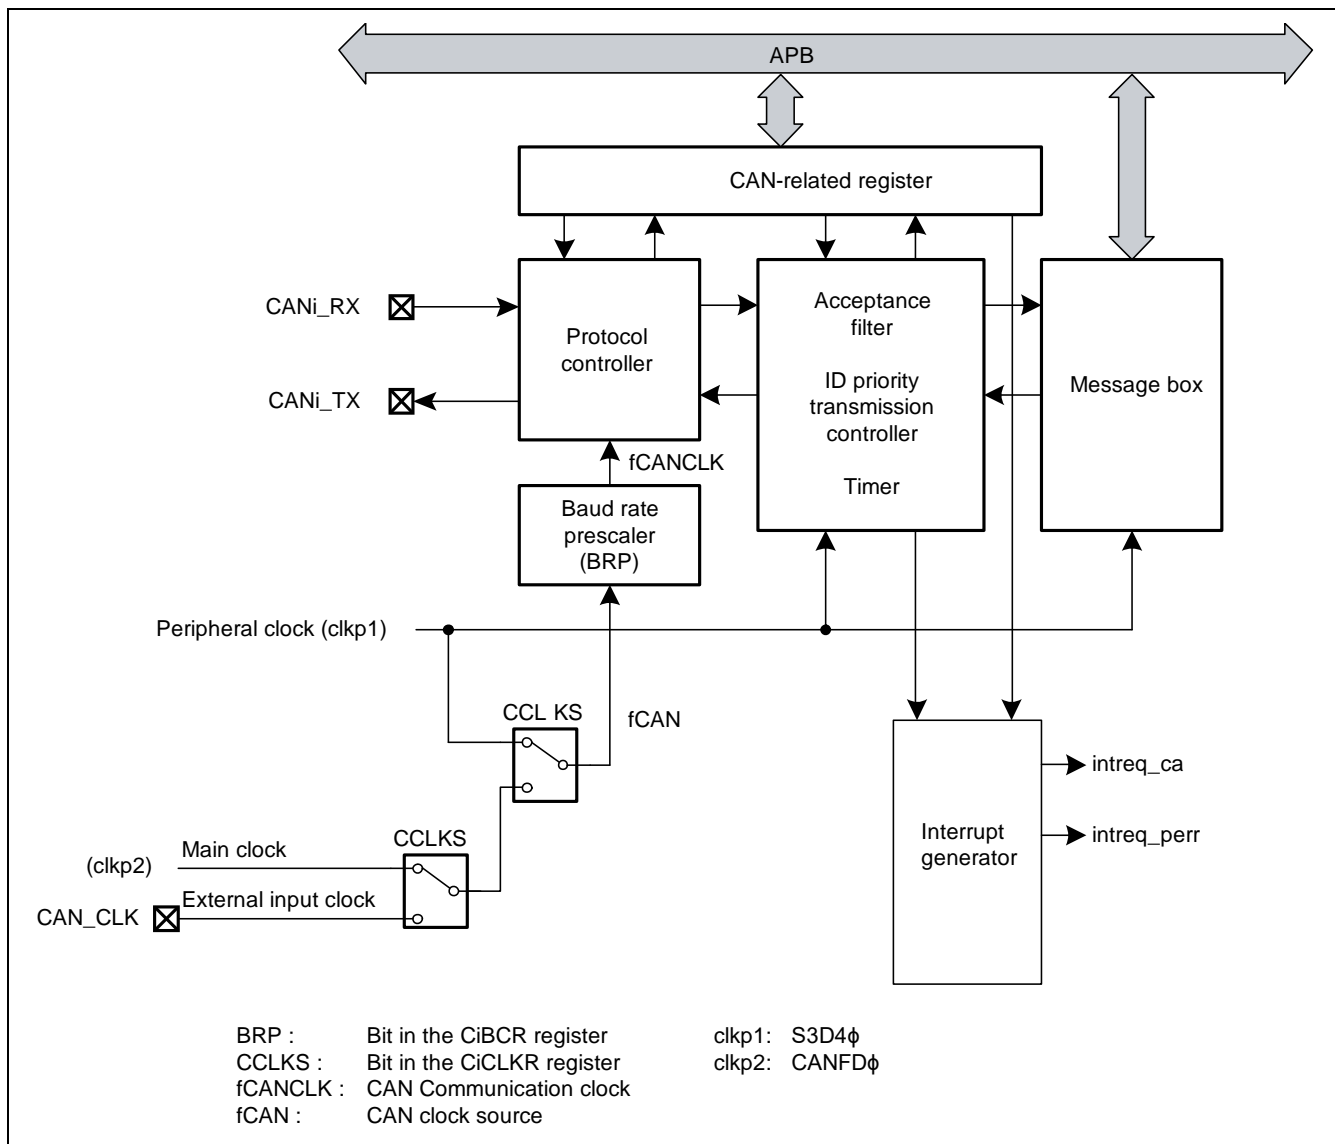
APB

CAN-related register

CANi_RX

CANi_TX

Protocol controller

Acceptance filter

ID priority transmission controller

Timer

Message box

fCANCLK

Baud rate prescaler (BRP)

Peripheral clock (clkp1)

CCL KS

fCAN

Main clock

(clkp2)

CCLKS

External input clock

CAN_CLK

intreq_ca

intreq_perr

Interrupt generator

BRP : Bit in the CiBCR register
CCLKS : Bit in the CiCLKR register
fCANCLK : CAN Communication clock
fCAN : CAN clock source

clkp1: S3D4ϕ
clkp2: CANFDϕ